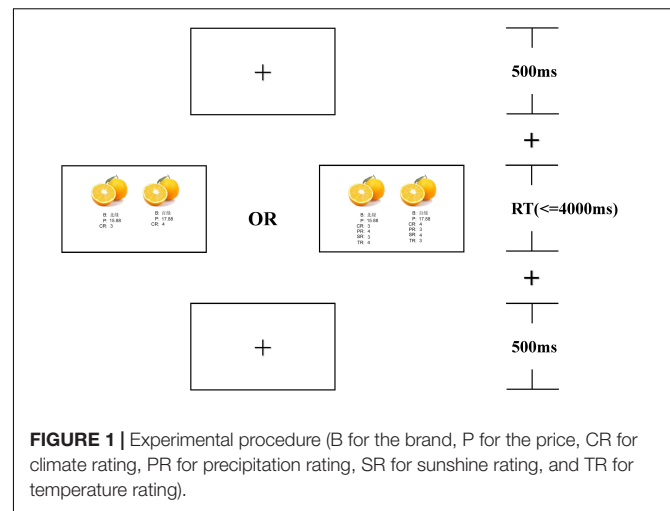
+

500ms

+

B: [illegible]
P: 15.88
CR: 3

B: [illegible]
P: 17.88
CR: 4

OR

B: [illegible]
P: 15.88
CR: 3
PR: 4
SR: 3
TR: 4

B: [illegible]
P: 17.88
CR: 4
PR: 3
SR: 4
TR: 3

RT(<=4000ms)

+

+

500ms

**FIGURE 1 |** Experimental procedure (B for the brand, P for the price, CR for climate rating, PR for precipitation rating, SR for sunshine rating, and TR for temperature rating).